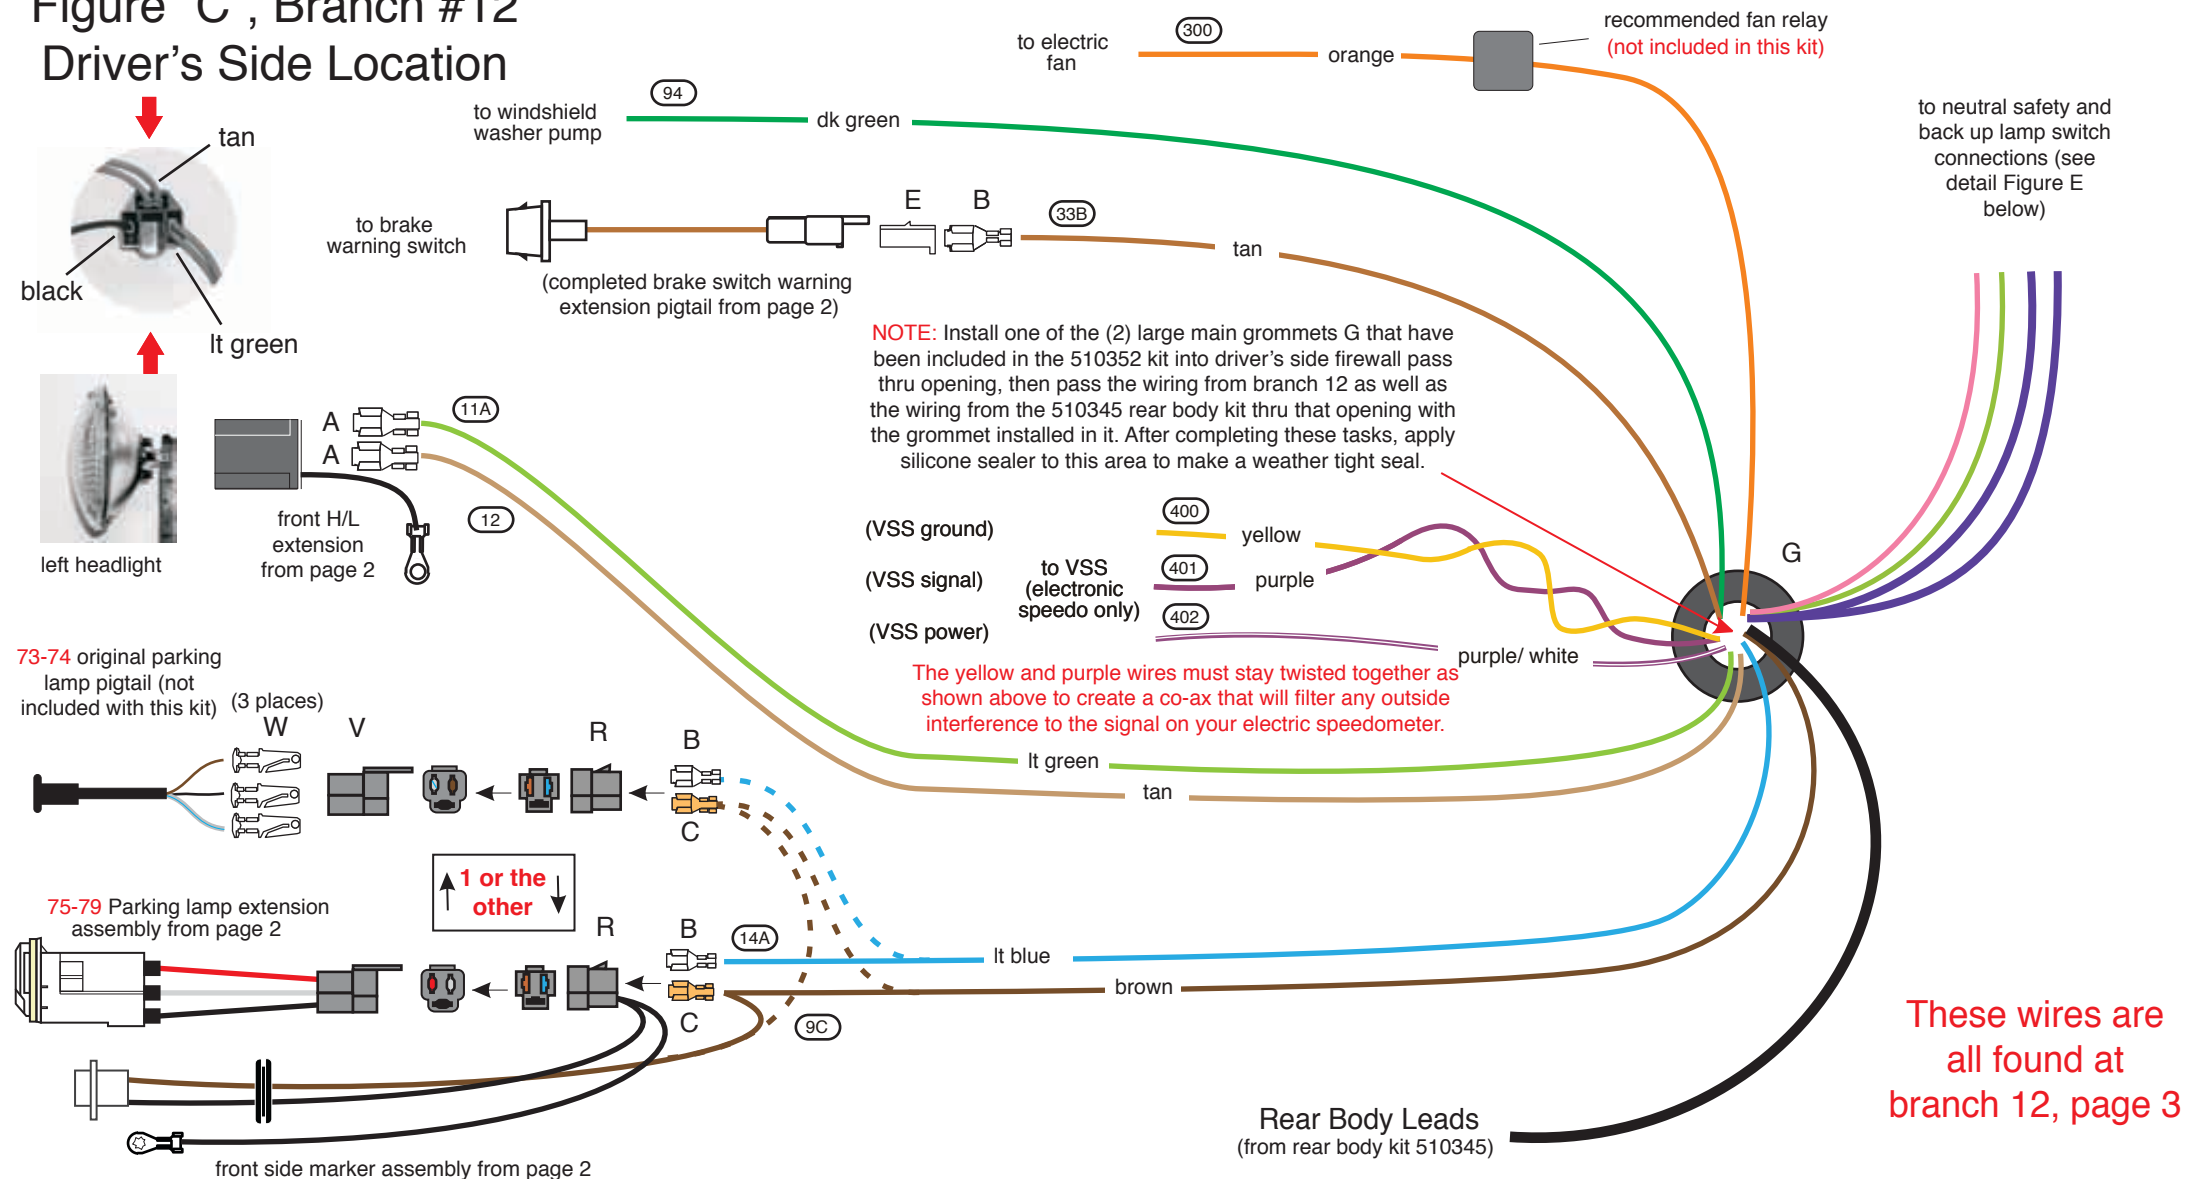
Figure "C", Branch #12
Driver's Side Location

tan
black
lt green
left headlight

to windshield washer pump
94
dk green
to electric fan
300
orange
recommended fan relay
(not included in this kit)

to brake warning switch
E
B
33B
tan
(completed brake switch warning extension pigtail from page 2)

to neutral safety and back up lamp switch connections (see detail Figure E below)

NOTE: Install one of the (2) large main grommets G that have been included in the 510352 kit into driver's side firewall pass thru opening, then pass the wiring from branch 12 as well as the wiring from the 510345 rear body kit thru that opening with the grommet installed in it. After completing these tasks, apply silicone sealer to this area to make a weather tight seal.

A
A
11A
12
front H/L extension from page 2

(VSS ground)
(VSS signal)
(VSS power)
to VSS (electronic speedo only)
400
yellow
401
purple
402
purple/ white
G

The yellow and purple wires must stay twisted together as shown above to create a co-ax that will filter any outside interference to the signal on your electric speedometer.

73-74 original parking lamp pigtail (not included with this kit)
(3 places)
W
V
R
B
C
lt green
tan

1 or the other

75-79 Parking lamp extension assembly from page 2
R
B
14A
C
9C
lt blue
brown

front side marker assembly from page 2

Rear Body Leads
(from rear body kit 510345)

These wires are all found at branch 12, page 3